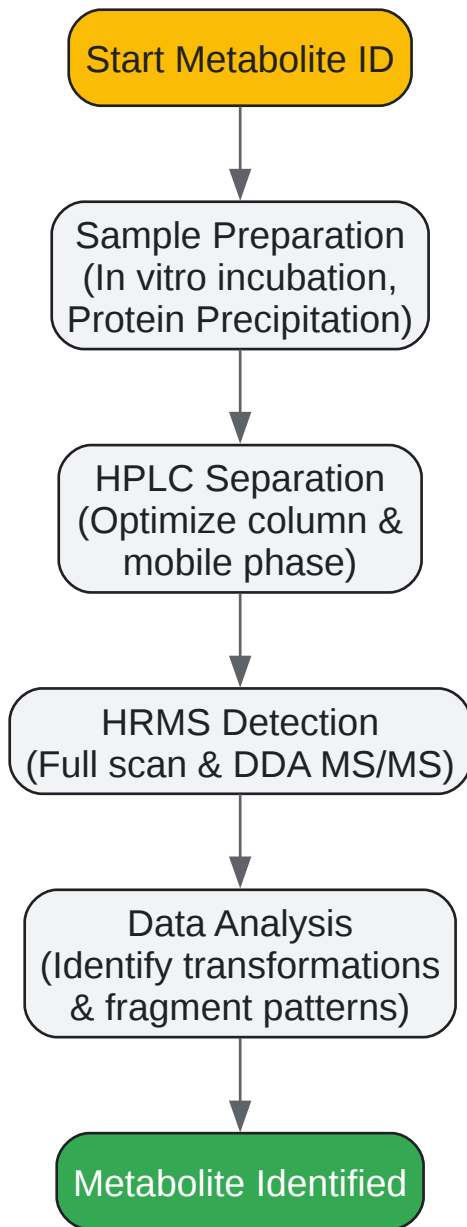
Start Metabolite ID

Sample Preparation (In vitro incubation, Protein Precipitation)

HPLC Separation (Optimize column & mobile phase)

HRMS Detection (Full scan & DDA MS/MS)

Data Analysis (Identify transformations & fragment patterns)

Metabolite Identified